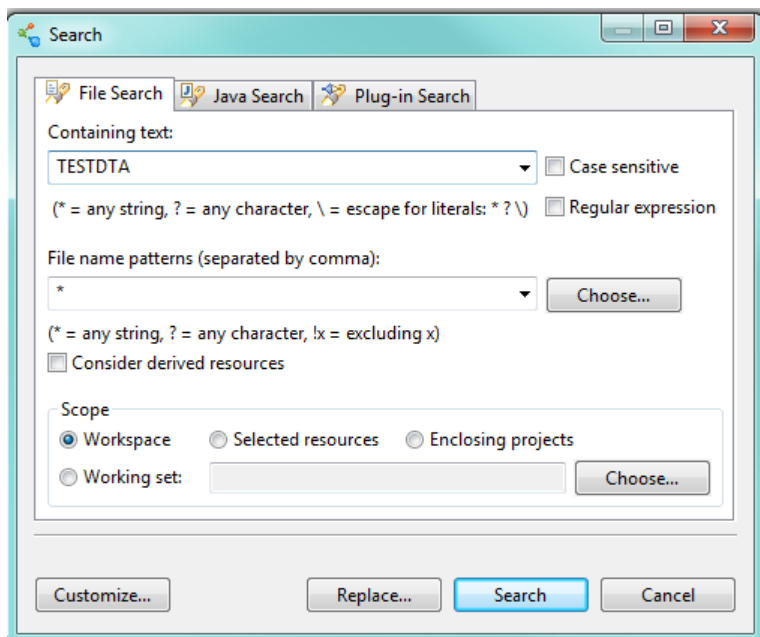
Search

File Search
Java Search
Plug-in Search

Containing text:
TESTDTA
Case sensitive
(* = any string, ? = any character, \ = escape for literals: * ? \)
Regular expression

File name patterns (separated by comma):
*
Choose...
(* = any string, ? = any character, !x = excluding x)
Consider derived resources

Scope
Workspace
Selected resources
Enclosing projects
Working set:
Choose...

Customize...
Replace...
Search
Cancel